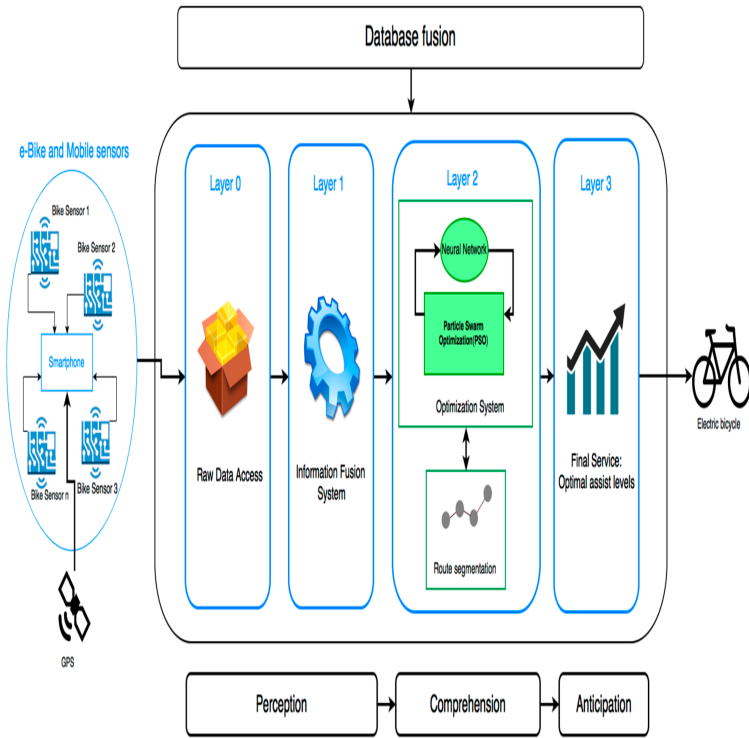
Database fusion

e-Bike and Mobile sensors

Bike Sensor 1

Bike Sensor 2

Smartphone

Bike Sensor n

Bike Sensor 3

GPS

Layer 0

Raw Data Access

Layer 1

Information Fusion System

Layer 2

Neural Network

Particle Swarm Optimization(PSO)

Optimization System

Route segmentation

Layer 3

Final Service: Optimal assist levels

Electric bicycle

Perception

Comprehension

Anticipation